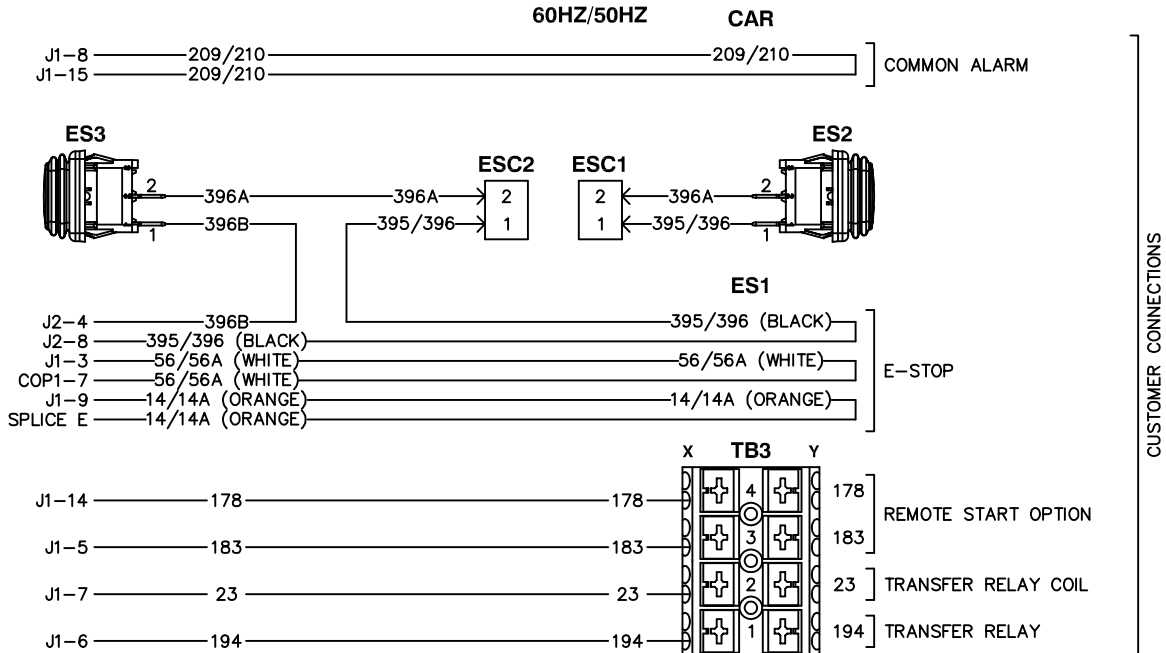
60HZ/50HZ

CAR

J1–8 209/210 209/210
J1–15 209/210
COMMON ALARM

ES3

ES2

ESC2

ESC1

2 396A 396A 2
1 396B 395/396 1

2 396A 2
1 395/396 1

ES1

J2–4 396B
J2–8 395/396 (BLACK) 395/396 (BLACK)
J1–3 56/56A (WHITE) 56/56A (WHITE)
COP1–7 56/56A (WHITE)
J1–9 14/14A (ORANGE) 14/14A (ORANGE)
SPLICE E 14/14A (ORANGE)
E–STOP

X TB3 Y

J1–14 178 178 4 178
J1–5 183 183 3 183
REMOTE START OPTION
J1–7 23 23 2 23 TRANSFER RELAY COIL
J1–6 194 194 1 194 TRANSFER RELAY

CUSTOMER CONNECTIONS